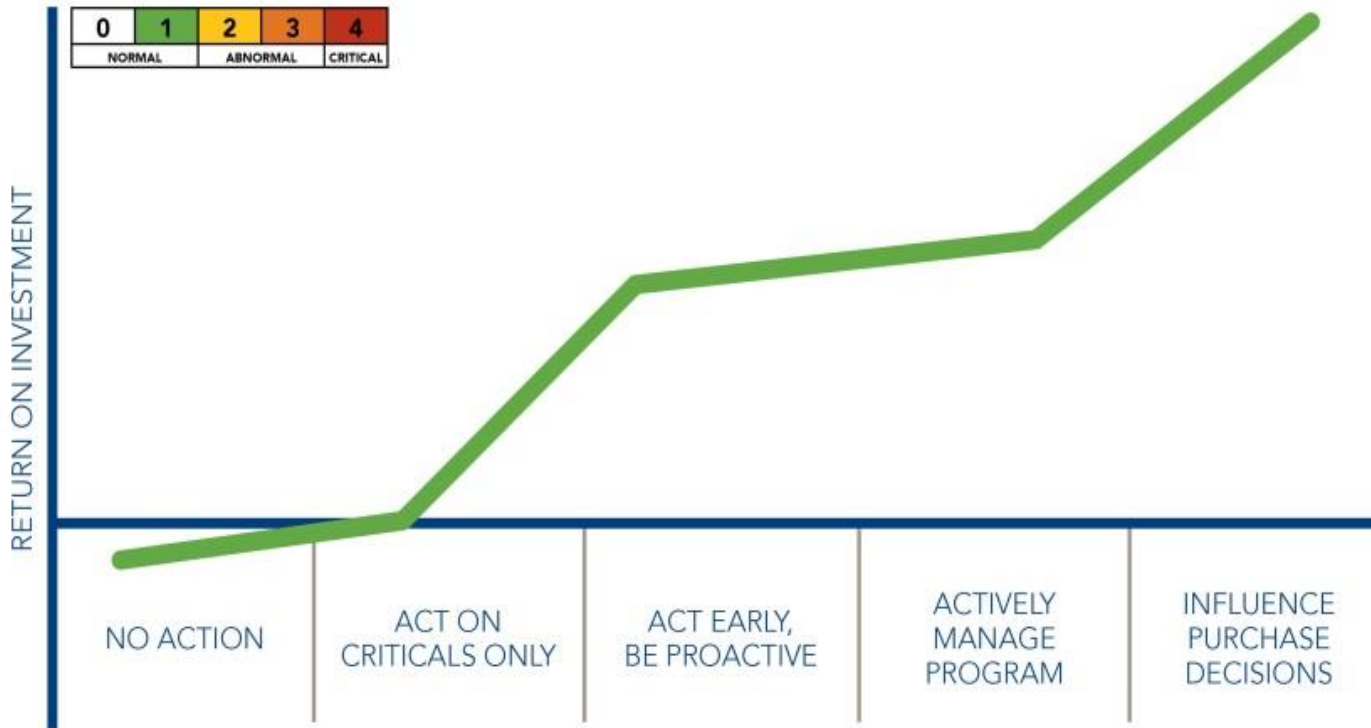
| 0 | 1 | 2 | 3 | 4 |
|---|---|---|---|---|
| NORMAL | | ABNORMAL | | CRITICAL |

RETURN ON INVESTMENT

NO ACTION

ACT ON CRITICALS ONLY

ACT EARLY, BE PROACTIVE

ACTIVELY MANAGE PROGRAM

INFLUENCE PURCHASE DECISIONS